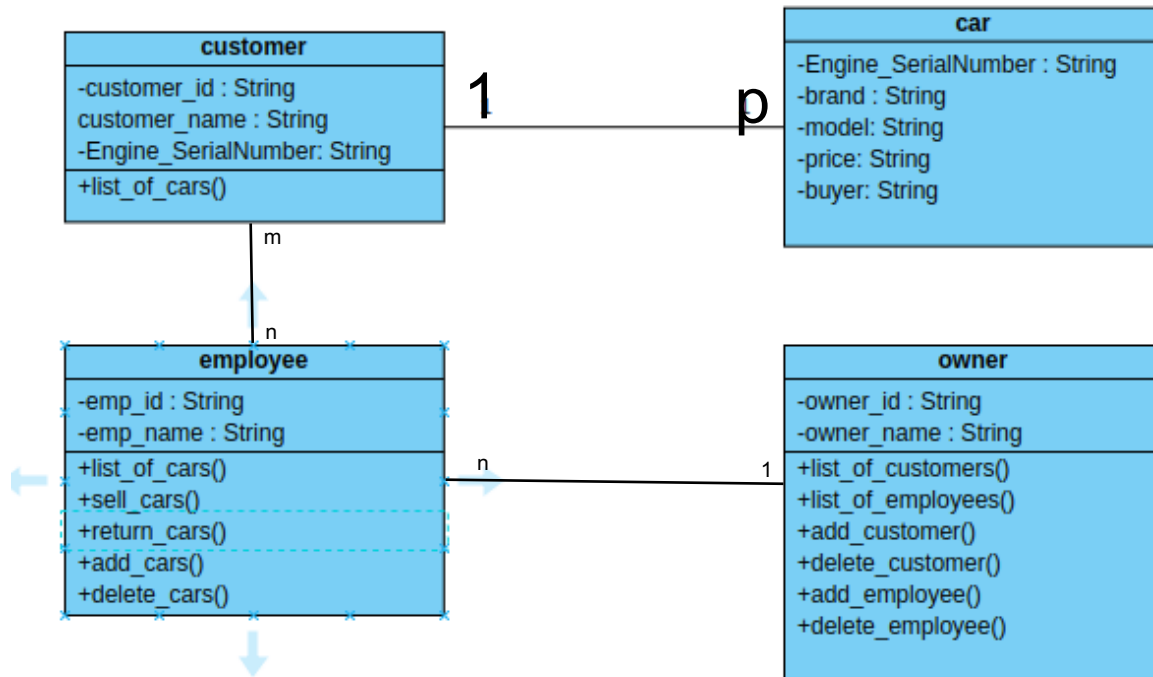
customer
-customer_id : String
customer_name : String
-Engine_SerialNumber: String
+list_of_cars()

1

p

car
-Engine_SerialNumber : String
-brand : String
-model: String
-price: String
-buyer: String

m

n

employee
-emp_id : String
-emp_name : String
+list_of_cars()
+sell_cars()
+return_cars()
+add_cars()
+delete_cars()

n

1

owner
-owner_id : String
-owner_name : String
+list_of_customers()
+list_of_employees()
+add_customer()
+delete_customer()
+add_employee()
+delete_employee()